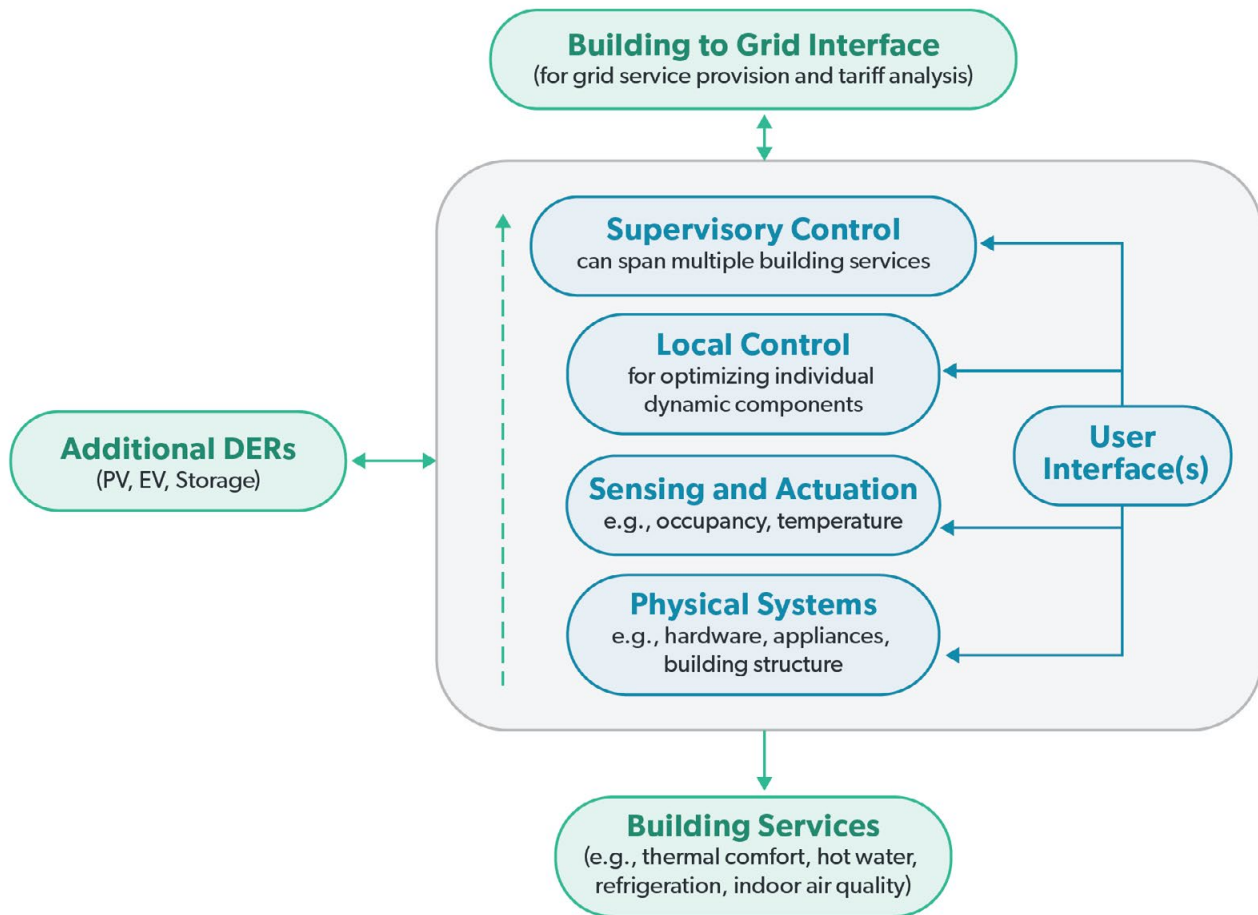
Building to Grid Interface
(for grid service provision and tariff analysis)

Supervisory Control
can span multiple building services

Local Control
for optimizing individual dynamic components

Additional DERs
(PV, EV, Storage)

User Interface(s)

Sensing and Actuation
e.g., occupancy, temperature

Physical Systems
e.g., hardware, appliances, building structure

Building Services
(e.g., thermal comfort, hot water, refrigeration, indoor air quality)